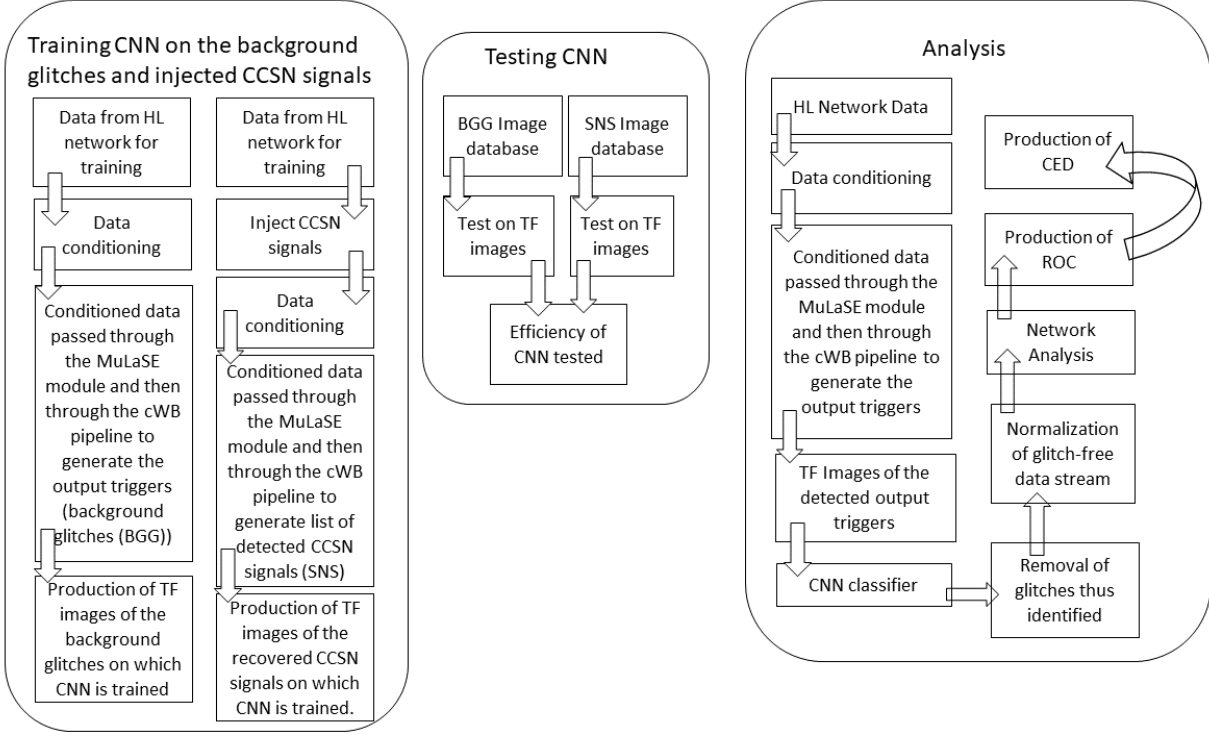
Training CNN on the background glitches and injected CCSN signals

Data from HL network for training

Data conditioning

Conditioned data passed through the MuLaSE module and then through the cWB pipeline to generate the output triggers (background glitches (BGG))

Production of TF images of the background glitches on which CNN is trained

Data from HL network for training

Inject CCSN signals

Data conditioning

Conditioned data passed through the MuLaSE module and then through the cWB pipeline to generate list of detected CCSN signals (SNS)

Production of TF images of the recovered CCSN signals on which CNN is trained.

Testing CNN

BGG Image database

Test on TF images

SNS Image database

Test on TF images

Efficiency of CNN tested

Analysis

HL Network Data

Data conditioning

Conditioned data passed through the MuLaSE module and then through the cWB pipeline to generate the output triggers

TF Images of the detected output triggers

CNN classifier

Removal of glitches thus identified

Normalization of glitch-free data stream

Network Analysis

Production of ROC

Production of CED